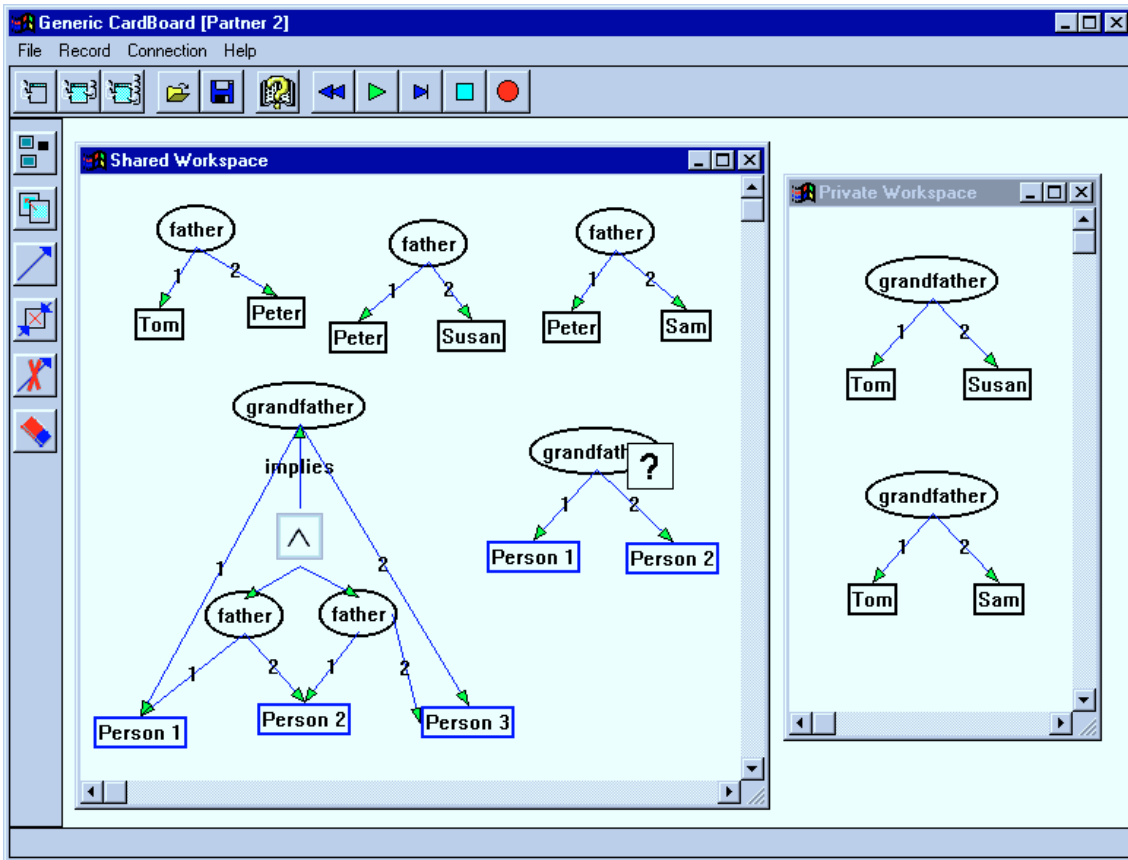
Generic CardBoard [Partner 2]

File Record Connection Help

Shared Workspace

father
1 2
Tom Peter

father
1 2
Peter Susan

father
1 2
Peter Sam

grandfather
implies
$\wedge$
1 2
father father
1 2 1 2
Person 1 Person 2 Person 3

grandfath ?
1 2
Person 1 Person 2

Private Workspace

grandfather
1 2
Tom Susan

grandfather
1 2
Tom Sam